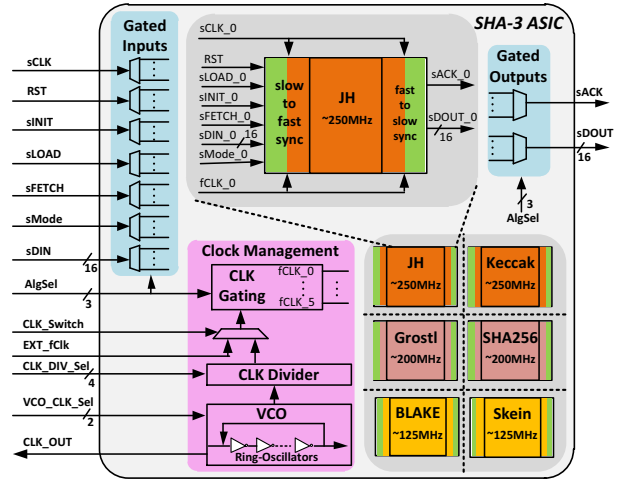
SHA-3 ASIC

Gated Inputs

sCLK
RST
sINIT
sLOAD
sFETCH
sMode
sDIN
16
AlgSel
3
CLK_Switch
EXT_fClk
CLK_DIV_Sel
4
VCO_CLK_Sel
2
CLK_OUT

sCLK_0
RST
sLOAD_0
sINIT_0
sFETCH_0
sDIN_0 16
sMode_0
fCLK_0

slow to fast sync
JH
~250MHz
fast to slow sync

sACK_0
sDOUT_0
16

Gated Outputs
sACK
sDOUT
16
3
AlgSel

Clock Management
CLK Gating
fCLK_0
fCLK_5
CLK Divider
VCO
Ring-Oscillators

JH
~250MHz
Keccak
~250MHz
Grostl
~200MHz
SHA256
~200MHz
BLAKE
~125MHz
Skein
~125MHz